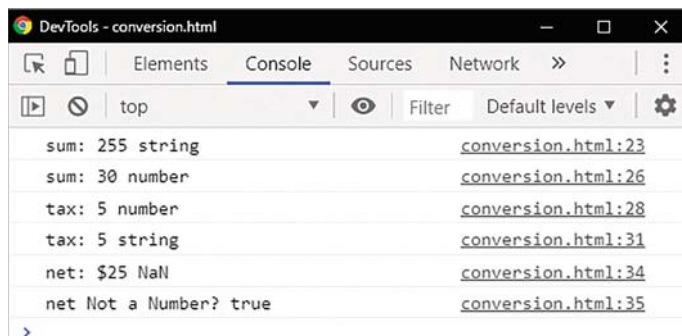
DevTools - conversion.html

Elements Console Sources Network »

top Filter Default levels ▼

sum: 255 string conversion.html:23
sum: 30 number conversion.html:26
tax: 5 number conversion.html:28
tax: 5 string conversion.html:31
net: $25 NaN conversion.html:34
net Not a Number? true conversion.html:35
>